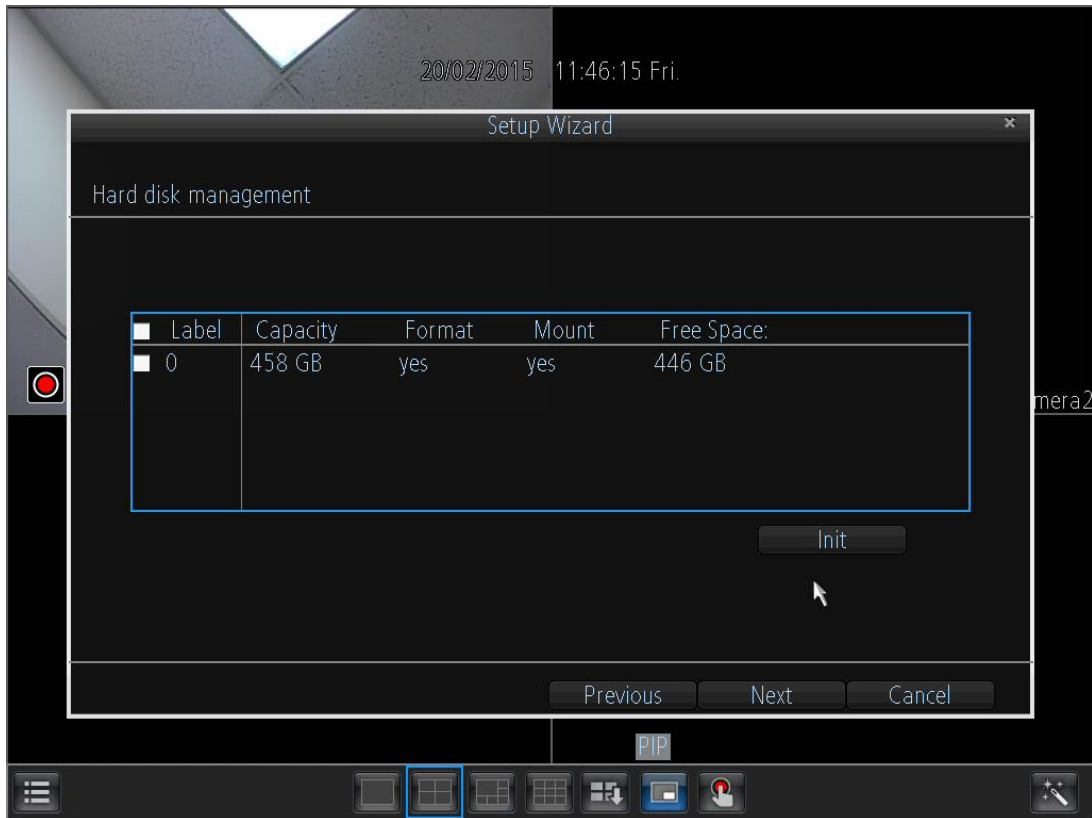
20/02/2015 11:46:15 Fri.

Setup Wizard

Hard disk management

| Label | Capacity | Format | Mount | Free Space: |
|---|---|---|---|---|
| 0 | 458 GB | yes | yes | 446 GB |

Init

mera2

Previous Next Cancel

PIP